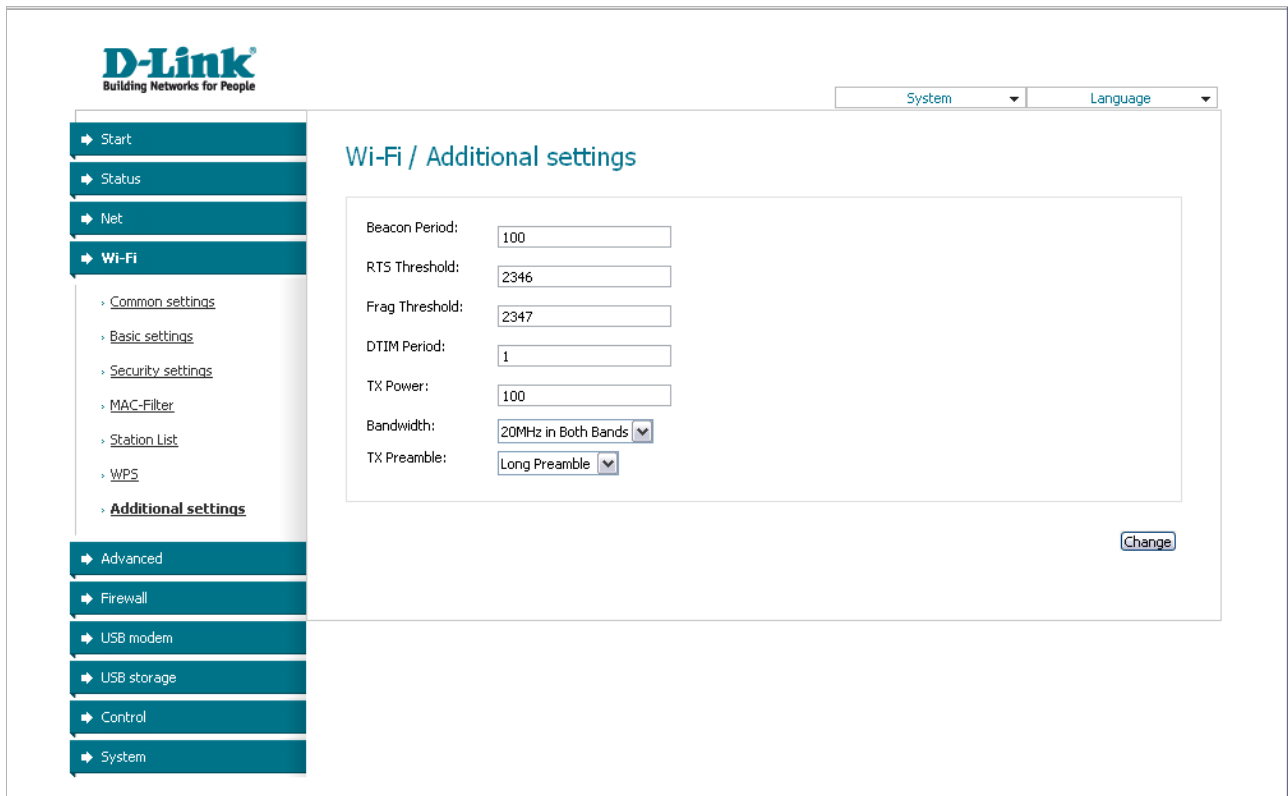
D-Link
Building Networks for People

System
Language

Start
Status
Net
Wi-Fi
Common settings
Basic settings
Security settings
MAC-Filter
Station List
WPS
Additional settings
Advanced
Firewall
USB modem
USB storage
Control
System

Wi-Fi / Additional settings

Beacon Period: 100
RTS Threshold: 2346
Frag Threshold: 2347
DTIM Period: 1
TX Power: 100
Bandwidth: 20MHz in Both Bands
TX Preamble: Long Preamble

Change